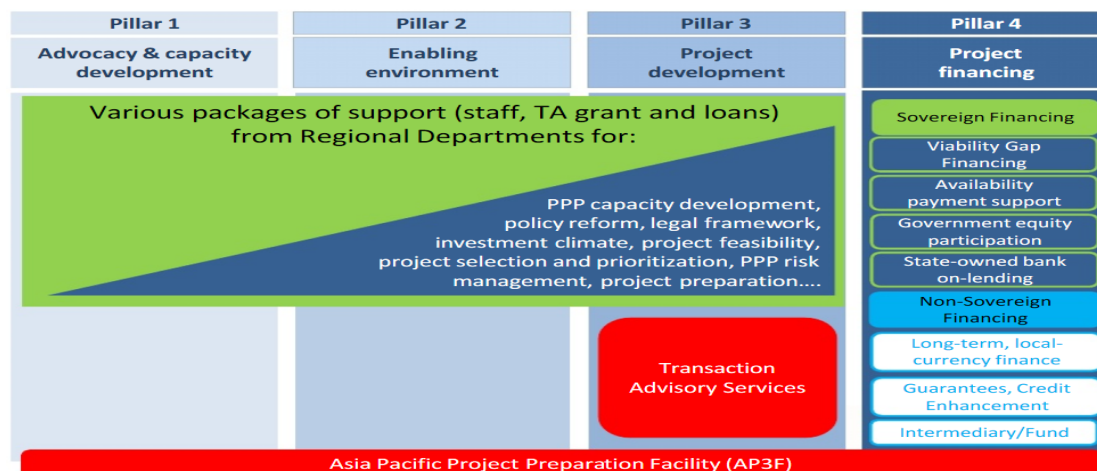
Pillar 1

Advocacy & capacity development

Pillar 2

Enabling environment

Pillar 3

Project development

Pillar 4

Project financing

Various packages of support (staff, TA grant and loans) from Regional Departments for:

PPP capacity development, policy reform, legal framework, investment climate, project feasibility, project selection and prioritization, PPP risk management, project preparation....

Sovereign Financing

Viability Gap Financing

Availability payment support

Government equity participation

State-owned bank on-lending

Non-Sovereign Financing

Long-term, local-currency finance

Guarantees, Credit Enhancement

Intermediary/Fund

Transaction Advisory Services

Asia Pacific Project Preparation Facility (AP3F)